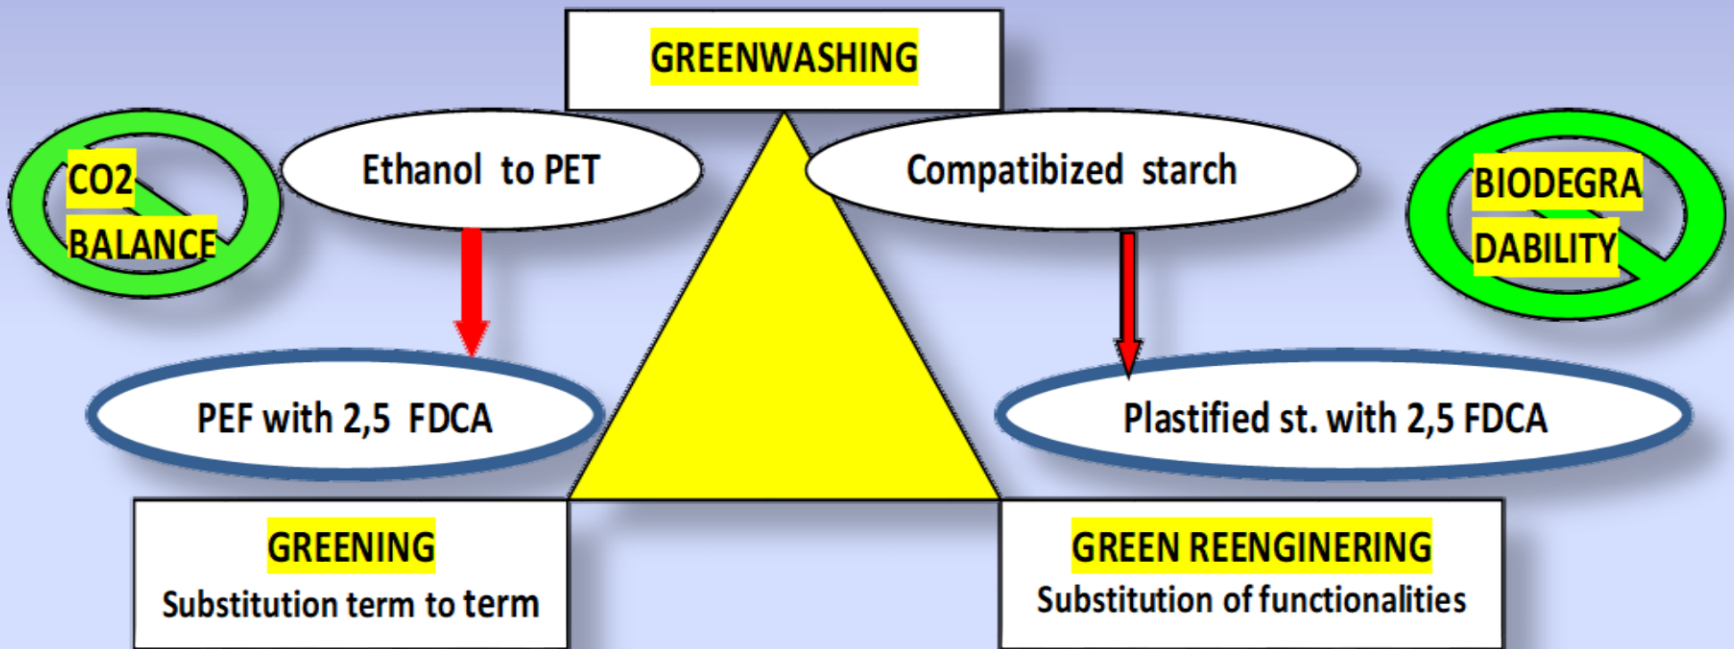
GREENWASHING

CO2 BALANCE

Ethanol to PET

Compatibized starch

BIODEGRA DABILITY

PEF with 2,5 FDCA

Plastified st. with 2,5 FDCA

GREENING
Substitution term to term

GREEN REENGINERING
Substitution of functionalities